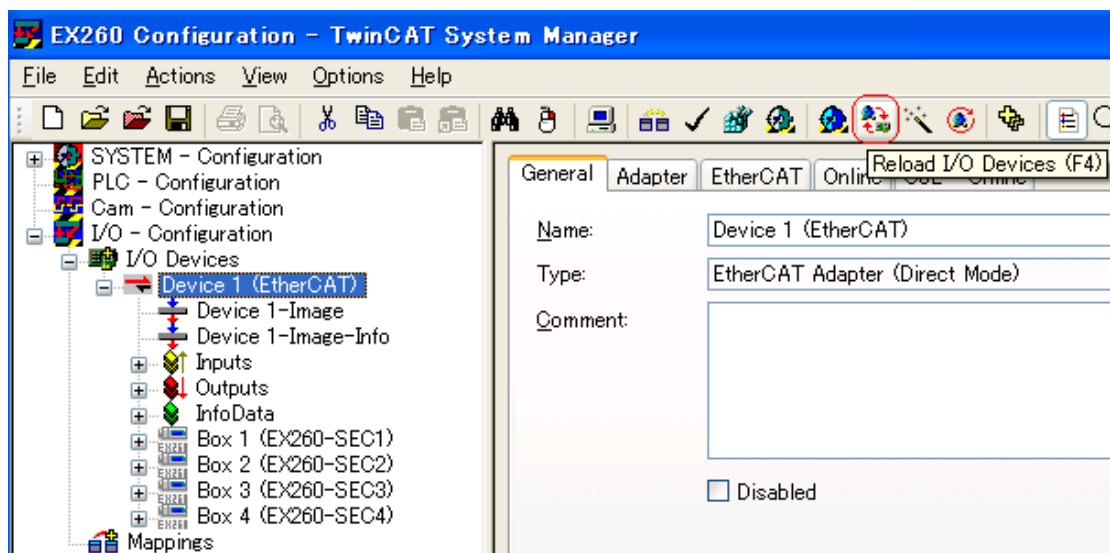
EX260 Configuration - TwinCAT System Manager

File Edit Actions View Options Help

SYSTEM - Configuration
PLC - Configuration
Cam - Configuration
I/O - Configuration
I/O Devices
Device 1 (EtherCAT)
Device 1-Image
Device 1-Image-Info
Inputs
Outputs
InfoData
Box 1 (EX260-SEC1)
Box 2 (EX260-SEC2)
Box 3 (EX260-SEC3)
Box 4 (EX260-SEC4)
Mappings

General | Adapter | EtherCAT | Online | CoE - Online

Reload I/O Devices (F4)

Name: Device 1 (EtherCAT)
Type: EtherCAT Adapter (Direct Mode)
Comment:

Disabled